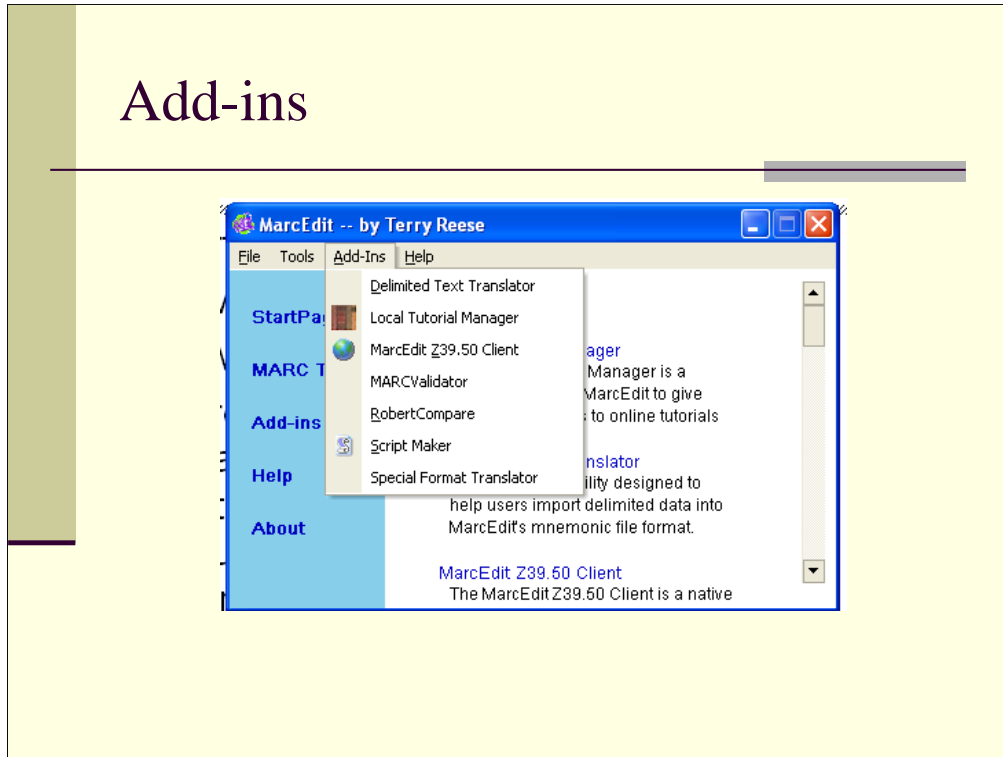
Add-ins

MarcEdit -- by Terry Reese

File Tools Add-Ins Help

StartPa

MARC T

Add-ins

Help

About

Delimited Text Translator
Local Tutorial Manager
MarcEdit Z39.50 Client
MARCValidator
RobertCompare
Script Maker
Special Format Translator

ager
Manager is a
MarcEdit to give
to online tutorials

nslator
ility designed to
help users import delimited data into MarcEdit's mnemonic file format.

MarcEdit Z39.50 Client
The MarcEdit Z39.50 Client is a native